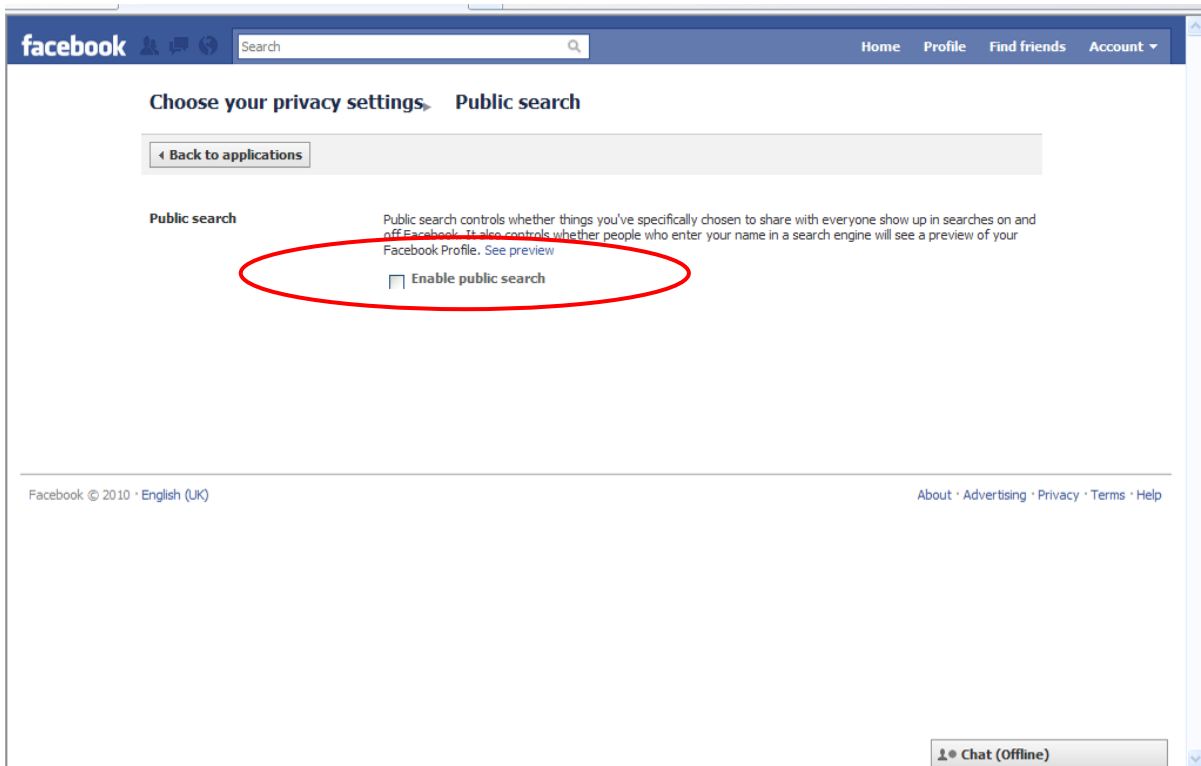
facebook

Search

Home Profile Find friends Account

Choose your privacy settings ▸ Public search

◂ Back to applications

Public search

Public search controls whether things you've specifically chosen to share with everyone show up in searches on and off Facebook. It also controls whether people who enter your name in a search engine will see a preview of your Facebook Profile. See preview

Enable public search

Facebook © 2010 · English (UK)

About · Advertising · Privacy · Terms · Help

Chat (Offline)